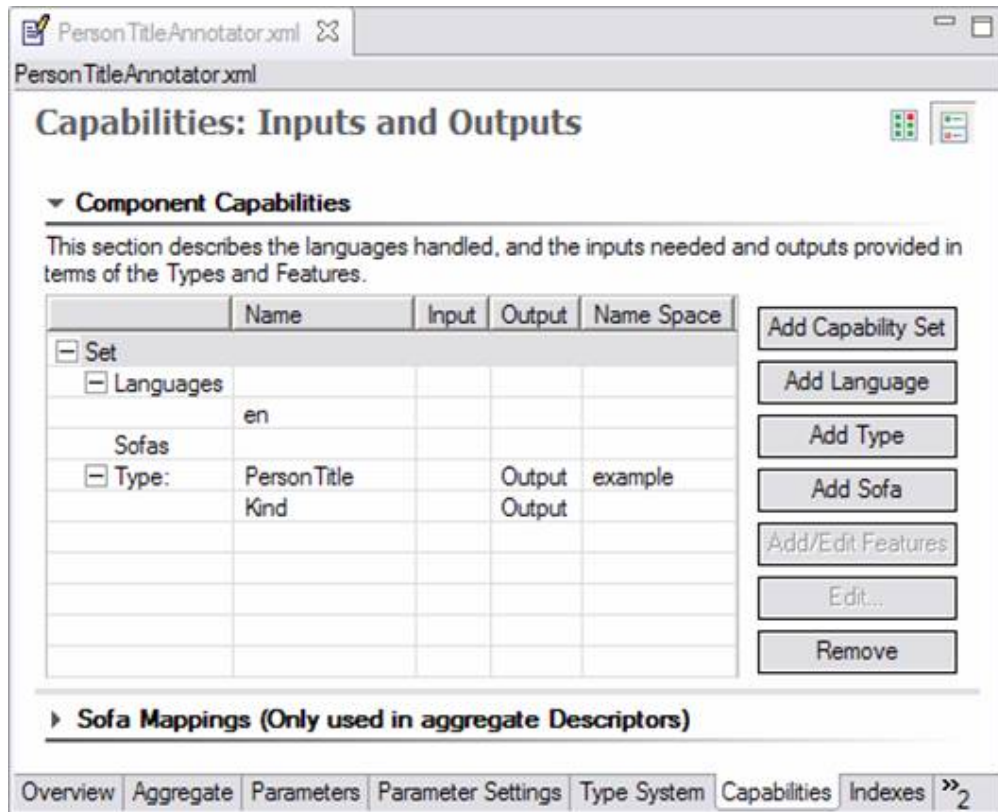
PersonTitleAnnotator.xml

PersonTitleAnnotator.xml

Capabilities: Inputs and Outputs

Component Capabilities

This section describes the languages handled, and the inputs needed and outputs provided in terms of the Types and Features.

| | Name | Input | Output | Name Space |
|---|---|---|---|---|
| Set | | | | |
| Languages | | | | |
| | en | | | |
| Sofas | | | | |
| Type: | PersonTitle | | Output | example |
| | Kind | | Output | |

Add Capability Set
Add Language
Add Type
Add Sofa
Add/Edit Features
Edit...
Remove

Sofa Mappings (Only used in aggregate Descriptors)

Overview | Aggregate | Parameters | Parameter Settings | Type System | Capabilities | Indexes | »2